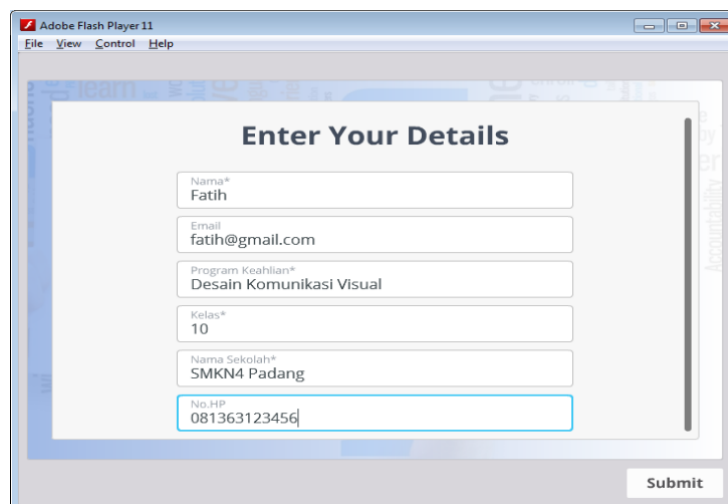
Adobe Flash Player 11

File View Control Help

team

Accountability

Enter Your Details

Nama*
Fatih

Email
fatih@gmail.com

Program Keahlian*
Desain Komunikasi Visual

Kelas*
10

Nama Sekolah*
SMKN4 Padang

No.HP
081363123456

Submit